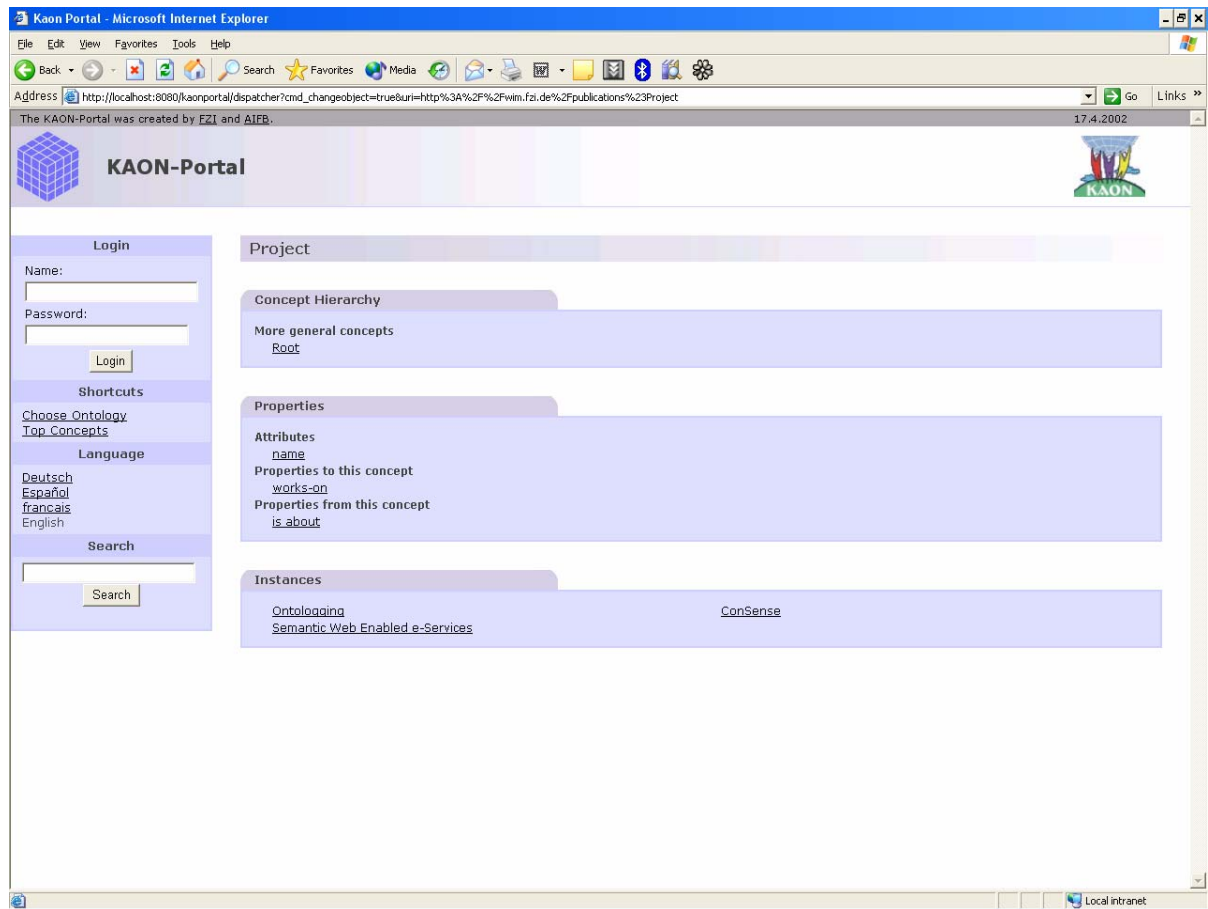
Kaon Portal - Microsoft Internet Explorer

File Edit View Favorites Tools Help

Back Search Favorites Media

Address http://localhost:8080/kaonportal/dispatcher?cmd_changeobject=true&uri=http%3A%2F%2Fwim.fzi.de%2Fpublications%23Project Go Links »

The KAON-Portal was created by FZI and AIFB. 17.4.2002

KAON-Portal

KAON

Login
Name:
Password:
Login

Shortcuts
Choose Ontology
Top Concepts

Language
Deutsch
Español
francais
English

Search
Search

Project

Concept Hierarchy
More general concepts
Root

Properties
Attributes
name
Properties to this concept
works-on
Properties from this concept
is about

Instances
Ontologging
Semantic Web Enabled e-Services
ConSense

Local intranet